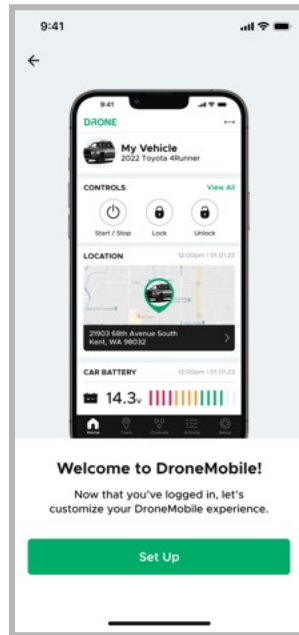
9:41

9:41

DRONE

My Vehicle
2022 Toyota 4Runner

CONTROLS
View All

Start / Stop
Lock
Unlock

LOCATION
12:00pm | 01.01.23

21903 68th Avenue South
Kent, WA 98032

CAR BATTERY
12:00pm | 01.01.23

14.3v

Home
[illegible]
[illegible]
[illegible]
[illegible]

Welcome to DroneMobile!

Now that you've logged in, let's customize your DroneMobile experience.

Set Up